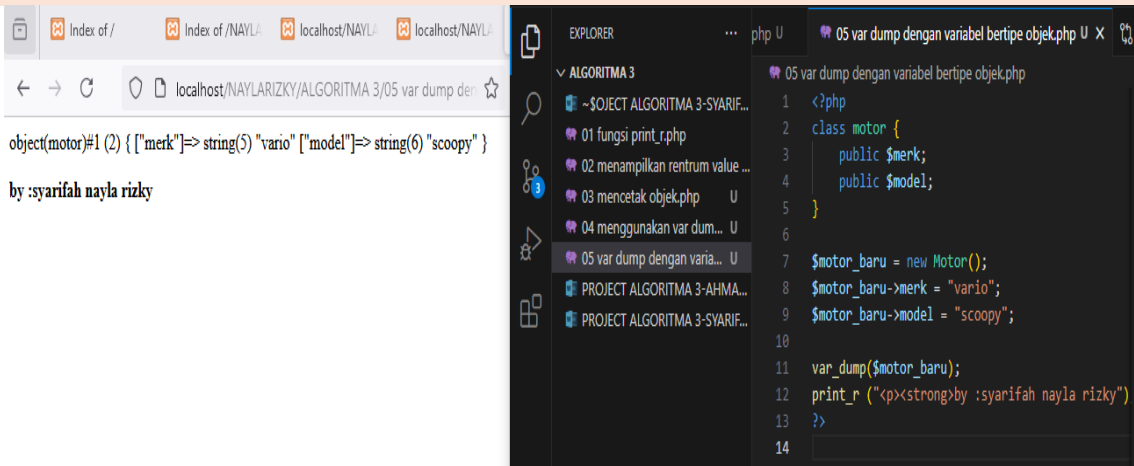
Index of / | Index of /NAYLA | localhost/NAYLA | localhost/NAYLA

localhost/NAYLARIZKY/ALGORITMA 3/05 var dump den

object(motor)#1 (2) { ["merk"]=> string(5) "vario" ["model"]=> string(6) "scoopy" }

by :syarifah nayla rizky

EXPLORER ...

ALGORITMA 3
~$OJECT ALGORITMA 3-SYARIF...
01 fungsi print_r.php
02 menampilkan rentrum value ...
03 mencetak objek.php U
04 menggunakan var dum... U
05 var dump dengan varia... U
PROJECT ALGORITMA 3-AHMA...
PROJECT ALGORITMA 3-SYARIF...

php U | 05 var dump dengan variabel bertipe objek.php U ×

05 var dump dengan variabel bertipe objek.php

1 <?php
2 class motor {
3     public $merk;
4     public $model;
5 }
6
7 $motor_baru = new Motor();
8 $motor_baru->merk = "vario";
9 $motor_baru->model = "scoopy";
10
11 var_dump($motor_baru);
12 print_r ("<p><strong>by :syarifah nayla rizky")
13 ?>
14